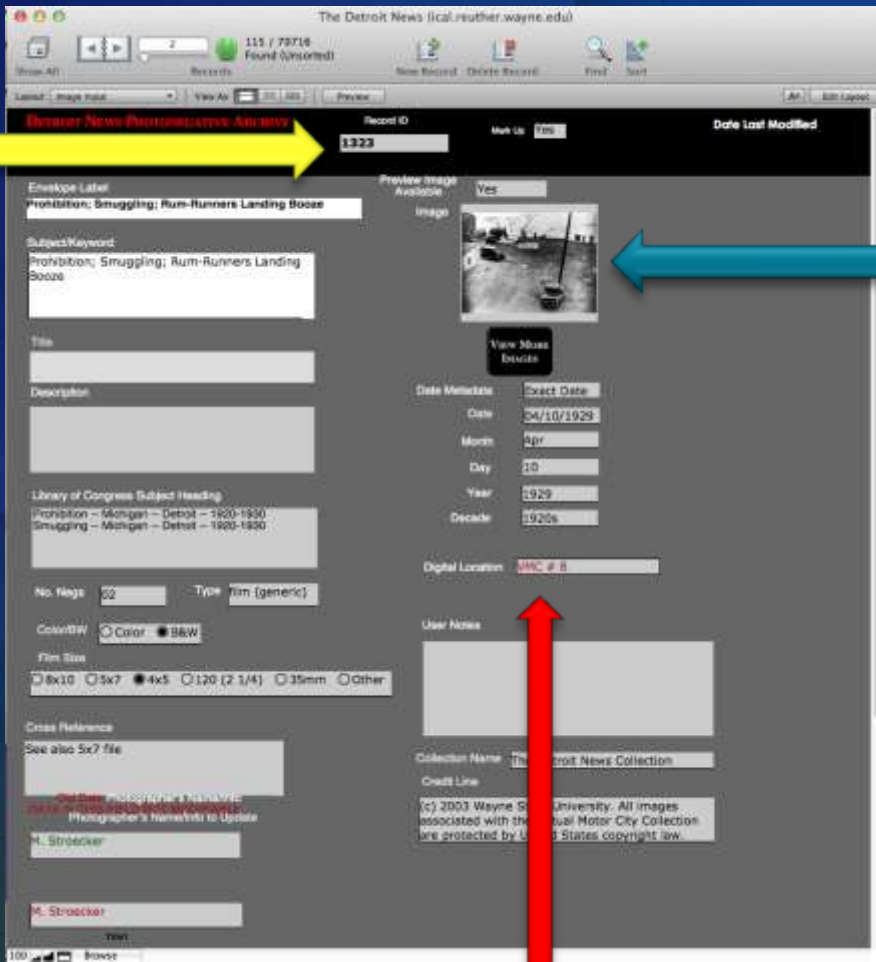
The Detroit News (ical.reuther.wayne.edu)

Show All

2

115 / 79716
Found (Unsorted)

Records

New Record Delete Record

Find Sort

Layout: Image Input

View As

Preview

Aa Edit Layout

Detroit News Photographic Archive

Record ID

1323

Mark Up Yes

Date Last Modified

Envelope Label

Prohibition; Smuggling; Rum-Runners Landing Booze

Preview Image Available Yes

Image

Subject/Keyword

Prohibition; Smuggling; Rum-Runners Landing Booze

Title

View More Images

Description

Date Metadata Exact Date

Date 04/10/1929

Month Apr

Day 10

Year 1929

Decade 1920s

Library of Congress Subject Heading

Prohibition -- Michigan -- Detroit -- 1920-1930
Smuggling -- Michigan -- Detroit -- 1920-1930

Digital Location VMC # 8

No. Negs 02

Type film (generic)

Color/BW Color B&W

User Notes

Film Size

8x10 5x7 4x5 120 (2 1/4) 35mm Other

Cross Reference

See also 5x7 file

Collection Name The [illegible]troit News Collection

Credit Line

(c) 2003 Wayne St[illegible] University. All images associated with th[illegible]ual Motor City Collection are protected by U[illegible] States copyright law.

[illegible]

Photographer's Name/Info to Update

M. Stroecker

M. Stroecker

100 Browse